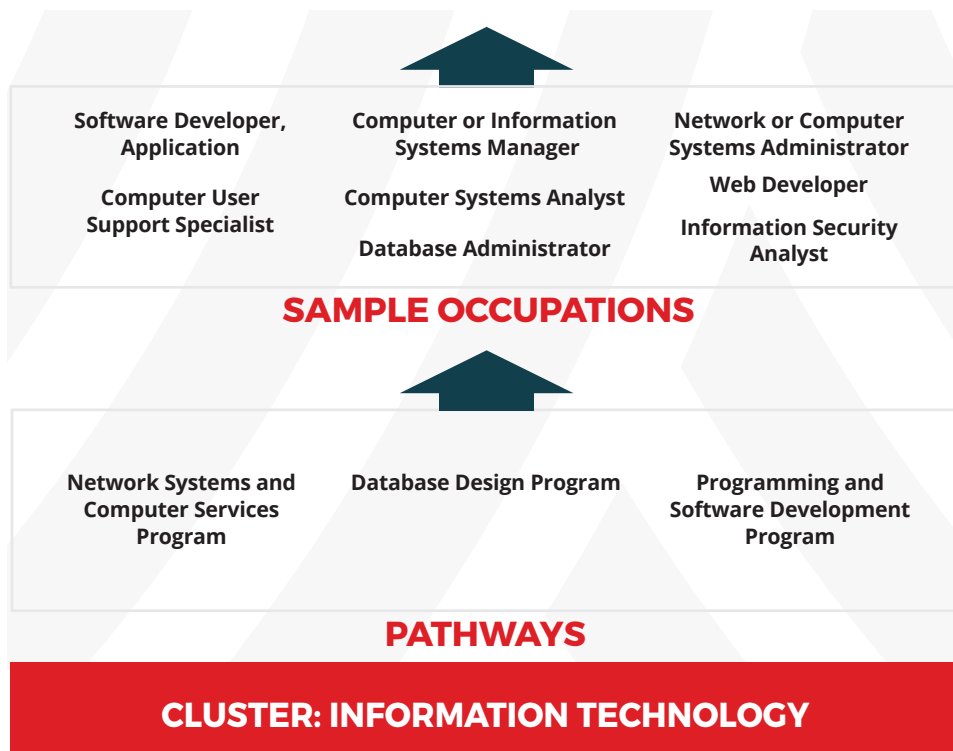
Software Developer, Application

Computer User Support Specialist

Computer or Information Systems Manager

Computer Systems Analyst

Database Administrator

Network or Computer Systems Administrator

Web Developer

Information Security Analyst

SAMPLE OCCUPATIONS

Network Systems and Computer Services Program

Database Design Program

Programming and Software Development Program

PATHWAYS

CLUSTER: INFORMATION TECHNOLOGY